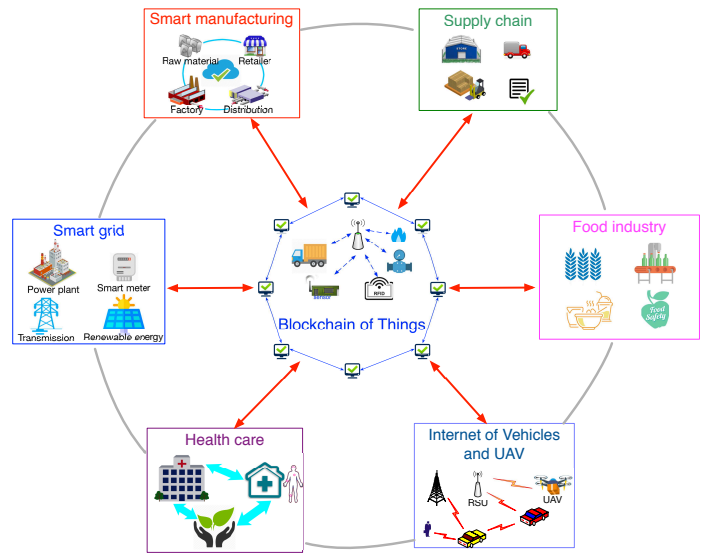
Smart manufacturing

Raw material

Retailer

Factory

Distribution

Supply chain

Smart grid

Power plant

Smart meter

Transmission

Renewable energy

Blockchain of Things

RFID

Food industry

Food Safety

Health care

Internet of Vehicles and UAV

RSU

UAV